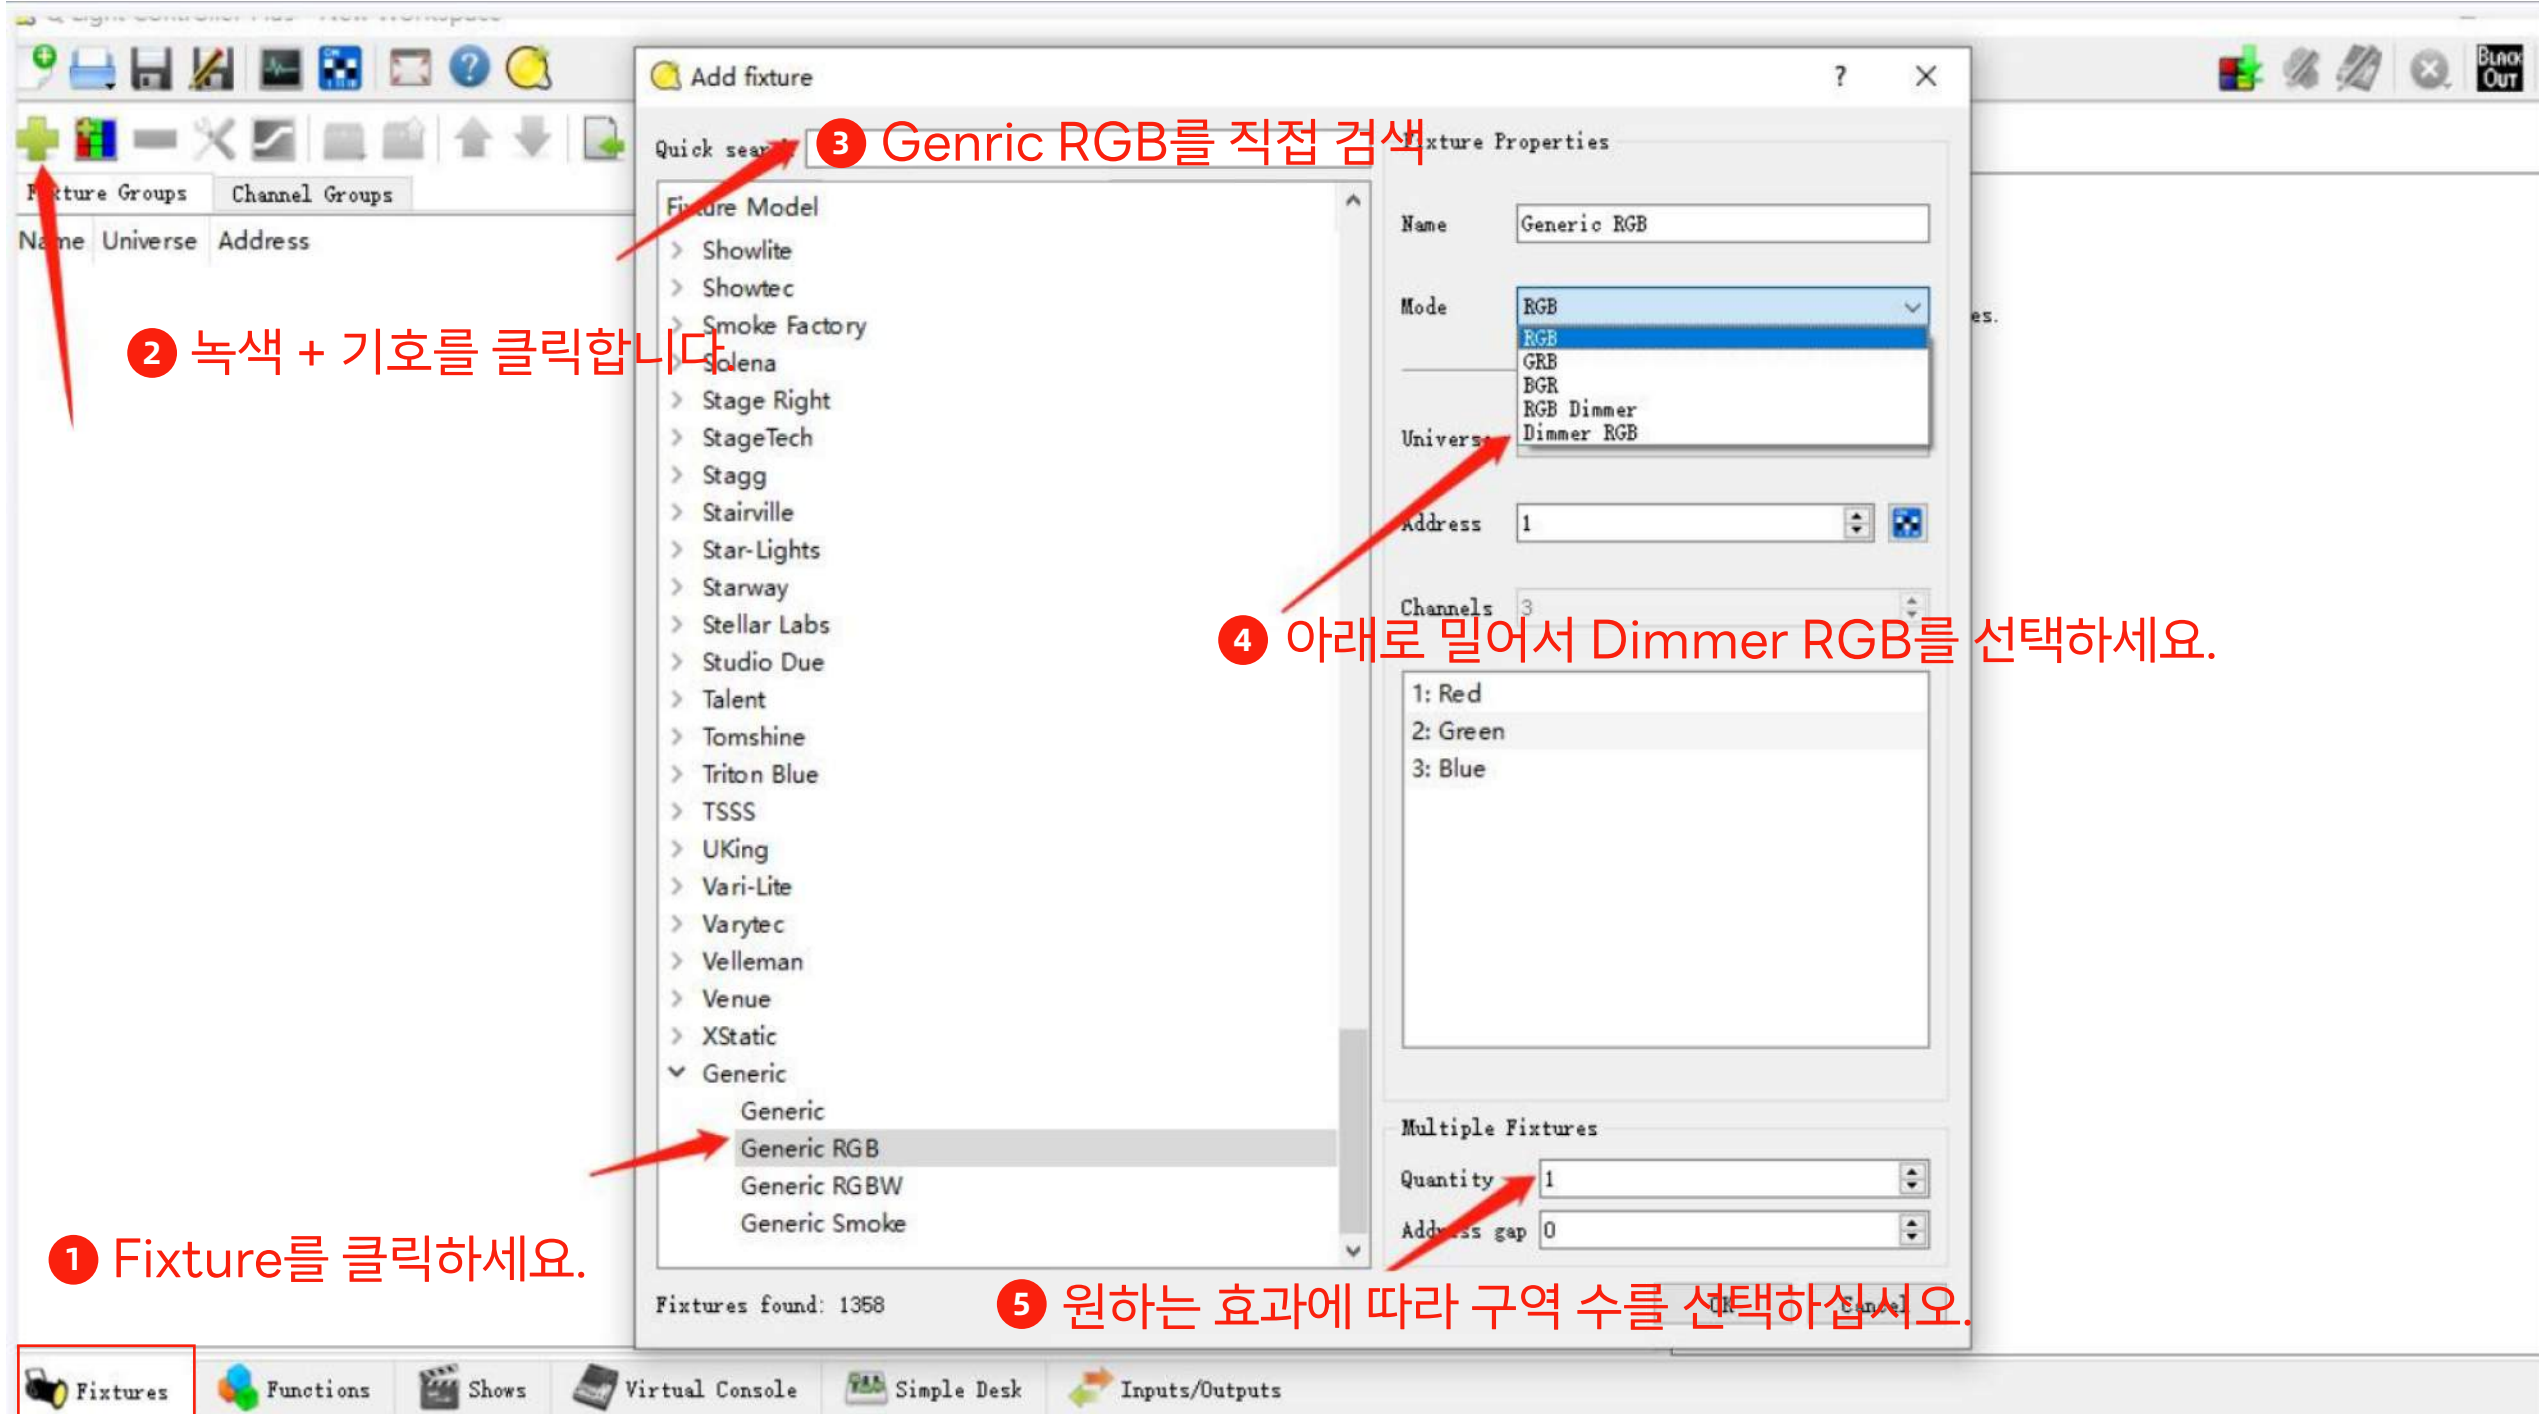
Add fixture

?

Quick sear

3 Genric RGB를 직접 검색

Fixture Properties

Fixture Groups Channel Groups

Name Universe Address

Fixture Model

Showlite
Showtec
Smoke Factory
Solena
Stage Right
StageTech
Stagg
Stairville
Star-Lights
Starway
Stellar Labs
Studio Due
Talent
Tomshine
Triton Blue
TSSS
UKing
Vari-Lite
Varytec
Velleman
Venue
XStatic
Generic
Generic
Generic RGB
Generic RGBW
Generic Smoke

2 녹색 + 기호를 클릭합니다.

Name Generic RGB

Mode RGB

RGB
GRB
BGR
RGB Dimmer
Dimmer RGB

Universe

Address 1

Channels 3

4 아래로 밀어서 Dimmer RGB를 선택하세요.

1: Red
2: Green
3: Blue

Multiple Fixtures

Quantity 1

Address gap 0

1 Fixture를 클릭하세요.

Fixtures found: 1358

5 원하는 효과에 따라 구역 수를 선택하십시오.

OK Cancel

es.

Black Out

Fixtures Functions Shows Virtual Console Simple Desk Inputs/Outputs